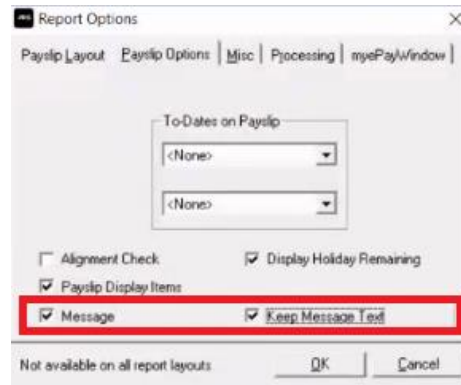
Report Options

Payslip Layout | Payslip Options | Misc | Processing | myePayWindow

To-Dates on Payslip

<None>

<None>

Alignment Check

Display Holiday Remaining

Payslip Display Items

Message

Keep Message Text

Not available on all report layouts

OK

Cancel